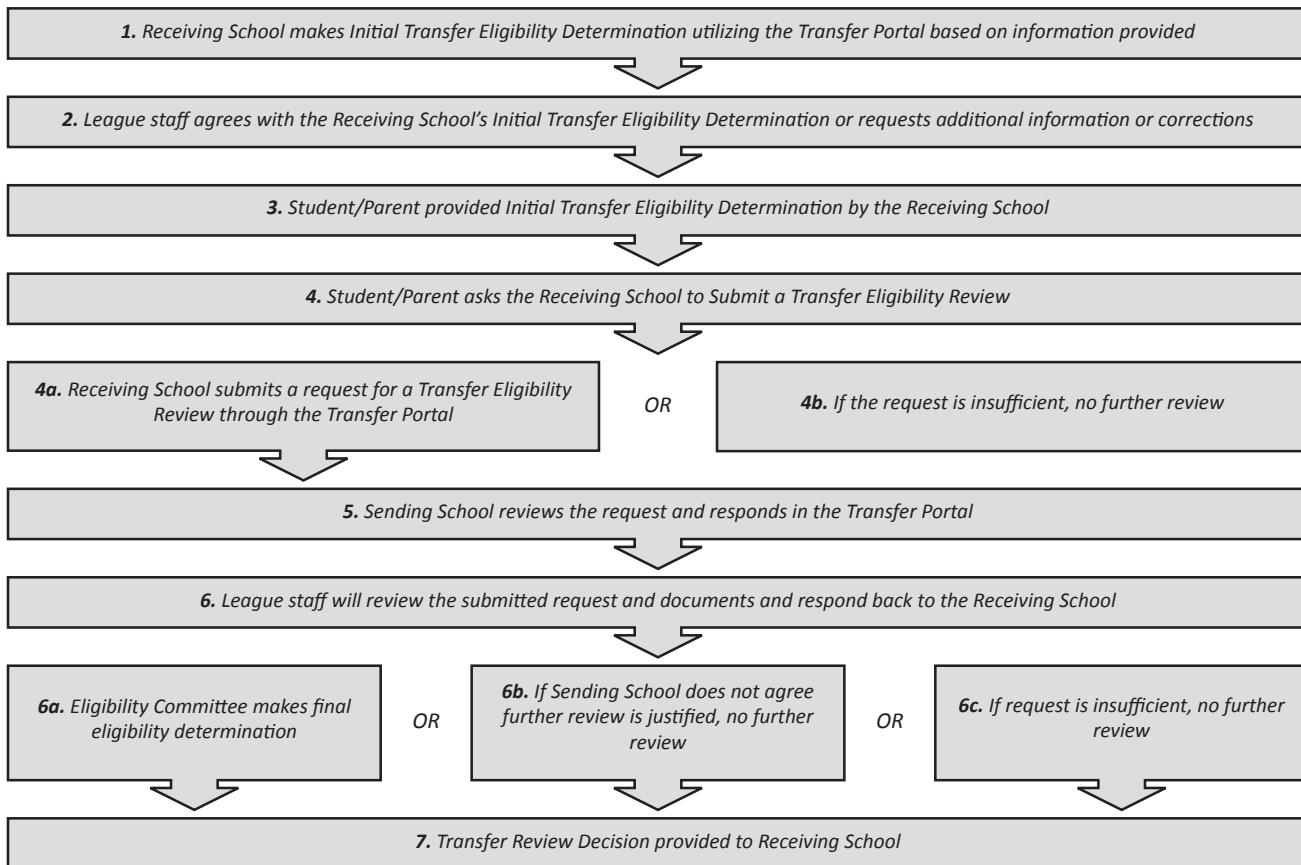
1. Receiving School makes Initial Transfer Eligibility Determination utilizing the Transfer Portal based on information provided

2. League staff agrees with the Receiving School's Initial Transfer Eligibility Determination or requests additional information or corrections

3. Student/Parent provided Initial Transfer Eligibility Determination by the Receiving School

4. Student/Parent asks the Receiving School to Submit a Transfer Eligibility Review

4a. Receiving School submits a request for a Transfer Eligibility Review through the Transfer Portal

OR

4b. If the request is insufficient, no further review

5. Sending School reviews the request and responds in the Transfer Portal

6. League staff will review the submitted request and documents and respond back to the Receiving School

6a. Eligibility Committee makes final eligibility determination

OR

6b. If Sending School does not agree further review is justified, no further review

OR

6c. If request is insufficient, no further review

7. Transfer Review Decision provided to Receiving School